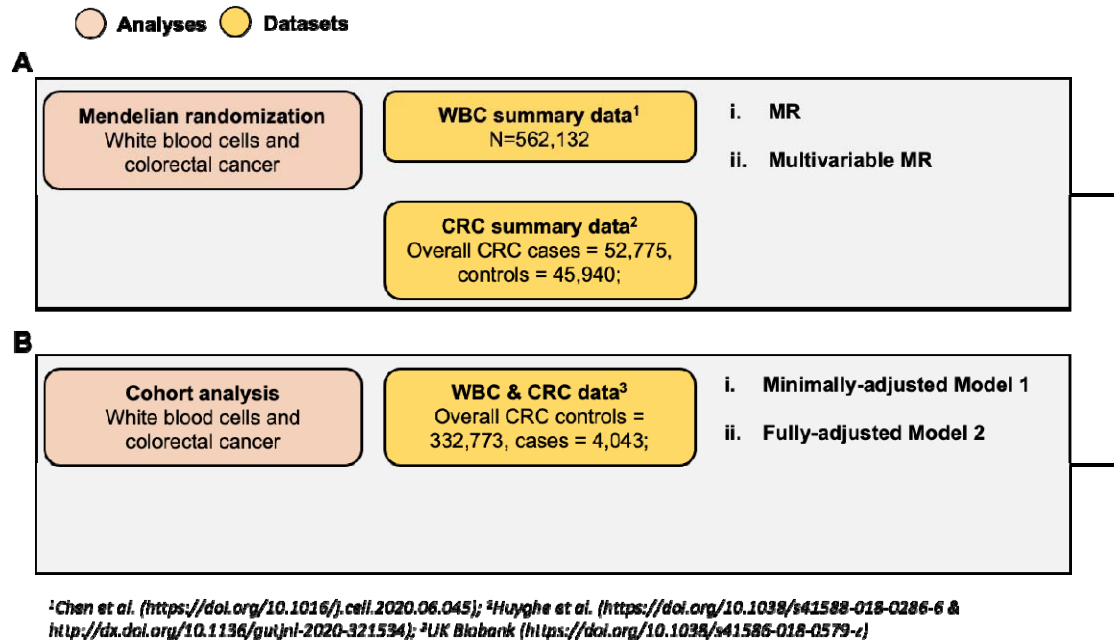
Analyses Datasets

A

Mendelian randomization
White blood cells and colorectal cancer

WBC summary data$^1$
N=562,132

i. MR

ii. Multivariable MR

CRC summary data$^2$
Overall CRC cases = 52,775, controls = 45,940;

B

Cohort analysis
White blood cells and colorectal cancer

WBC & CRC data$^3$
Overall CRC controls = 332,773, cases = 4,043;

i. Minimally-adjusted Model 1

ii. Fully-adjusted Model 2

$^1$Chen et al. (https://doi.org/10.1016/j.cell.2020.06.045); $^2$Huyghe et al. (https://doi.org/10.1038/s41588-018-0286-6 & http://dx.doi.org/10.1136/gutjnl-2020-321534); $^3$UK Biobank (https://doi.org/10.1038/s41586-018-0579-z)